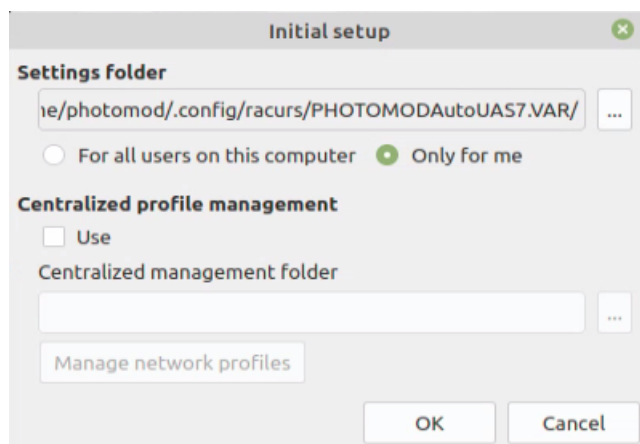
Initial setup

Settings folder

ıe/photomod/.config/racurs/PHOTOMODAutoUAS7.VAR/

...

For all users on this computer

Only for me

Centralized profile management

Use

Centralized management folder

...

Manage network profiles

OK

Cancel